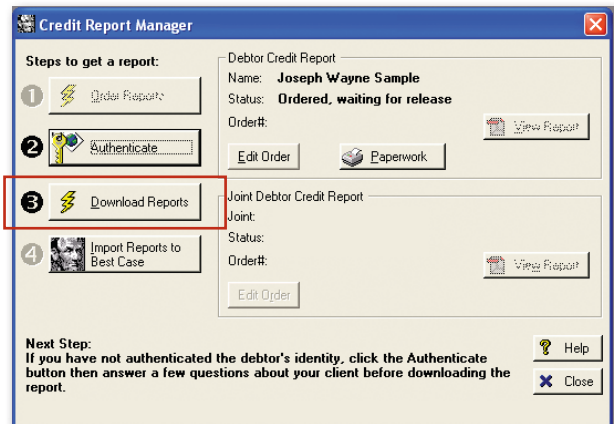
Credit Report Manager

Steps to get a report:

1 Order Reports

2 Authenticate

3 Download Reports

4 Import Reports to Best Case

Debtor Credit Report
Name: Joseph Wayne Sample
Status: Ordered, waiting for release
Order#:
View Report
Edit Order
Paperwork

Joint Debtor Credit Report
Joint:
Status:
Order#:
View Report
Edit Order

Next Step:
If you have not authenticated the debtor's identity, click the Authenticate button then answer a few questions about your client before downloading the report.

Help
Close